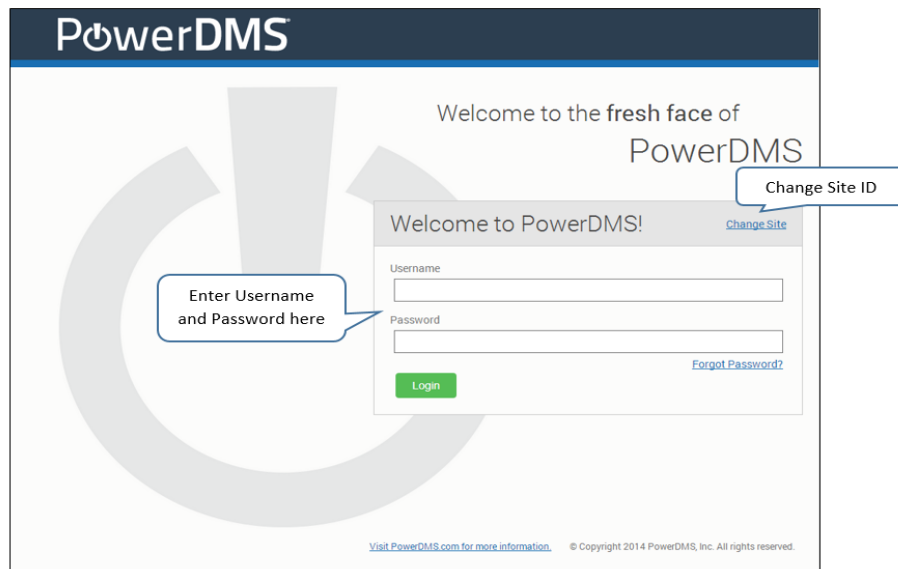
PowerDMS

Welcome to the fresh face of PowerDMS

Change Site ID

Welcome to PowerDMS!

Change Site

Enter Username and Password here

Username

Password

Forgot Password?

Login

Visit PowerDMS.com for more information.

© Copyright 2014 PowerDMS, Inc. All rights reserved.